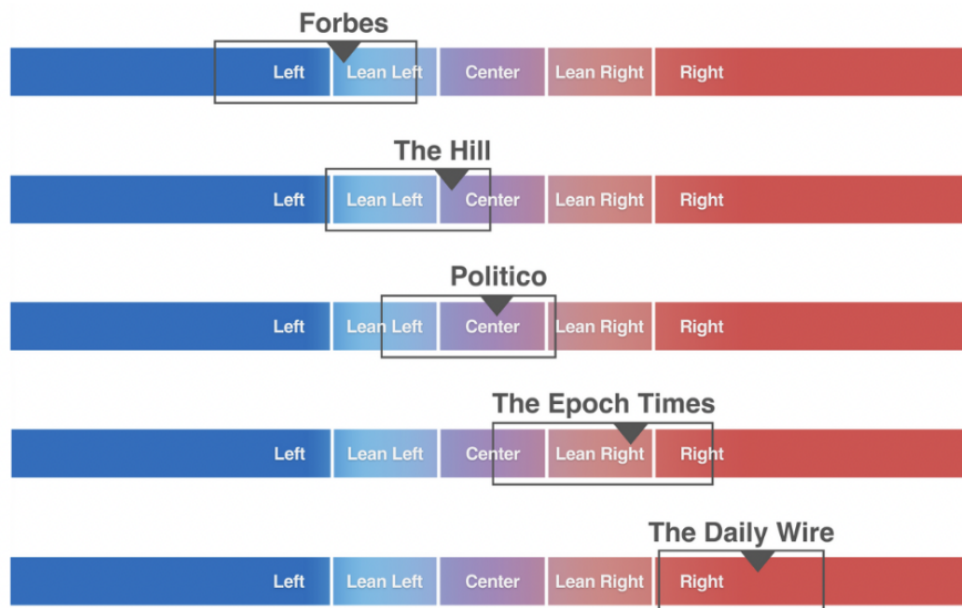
Forbes

Left | Lean Left | Center | Lean Right | Right

The Hill

Left | Lean Left | Center | Lean Right | Right

Politico

Left | Lean Left | Center | Lean Right | Right

The Epoch Times

Left | Lean Left | Center | Lean Right | Right

The Daily Wire

Left | Lean Left | Center | Lean Right | Right